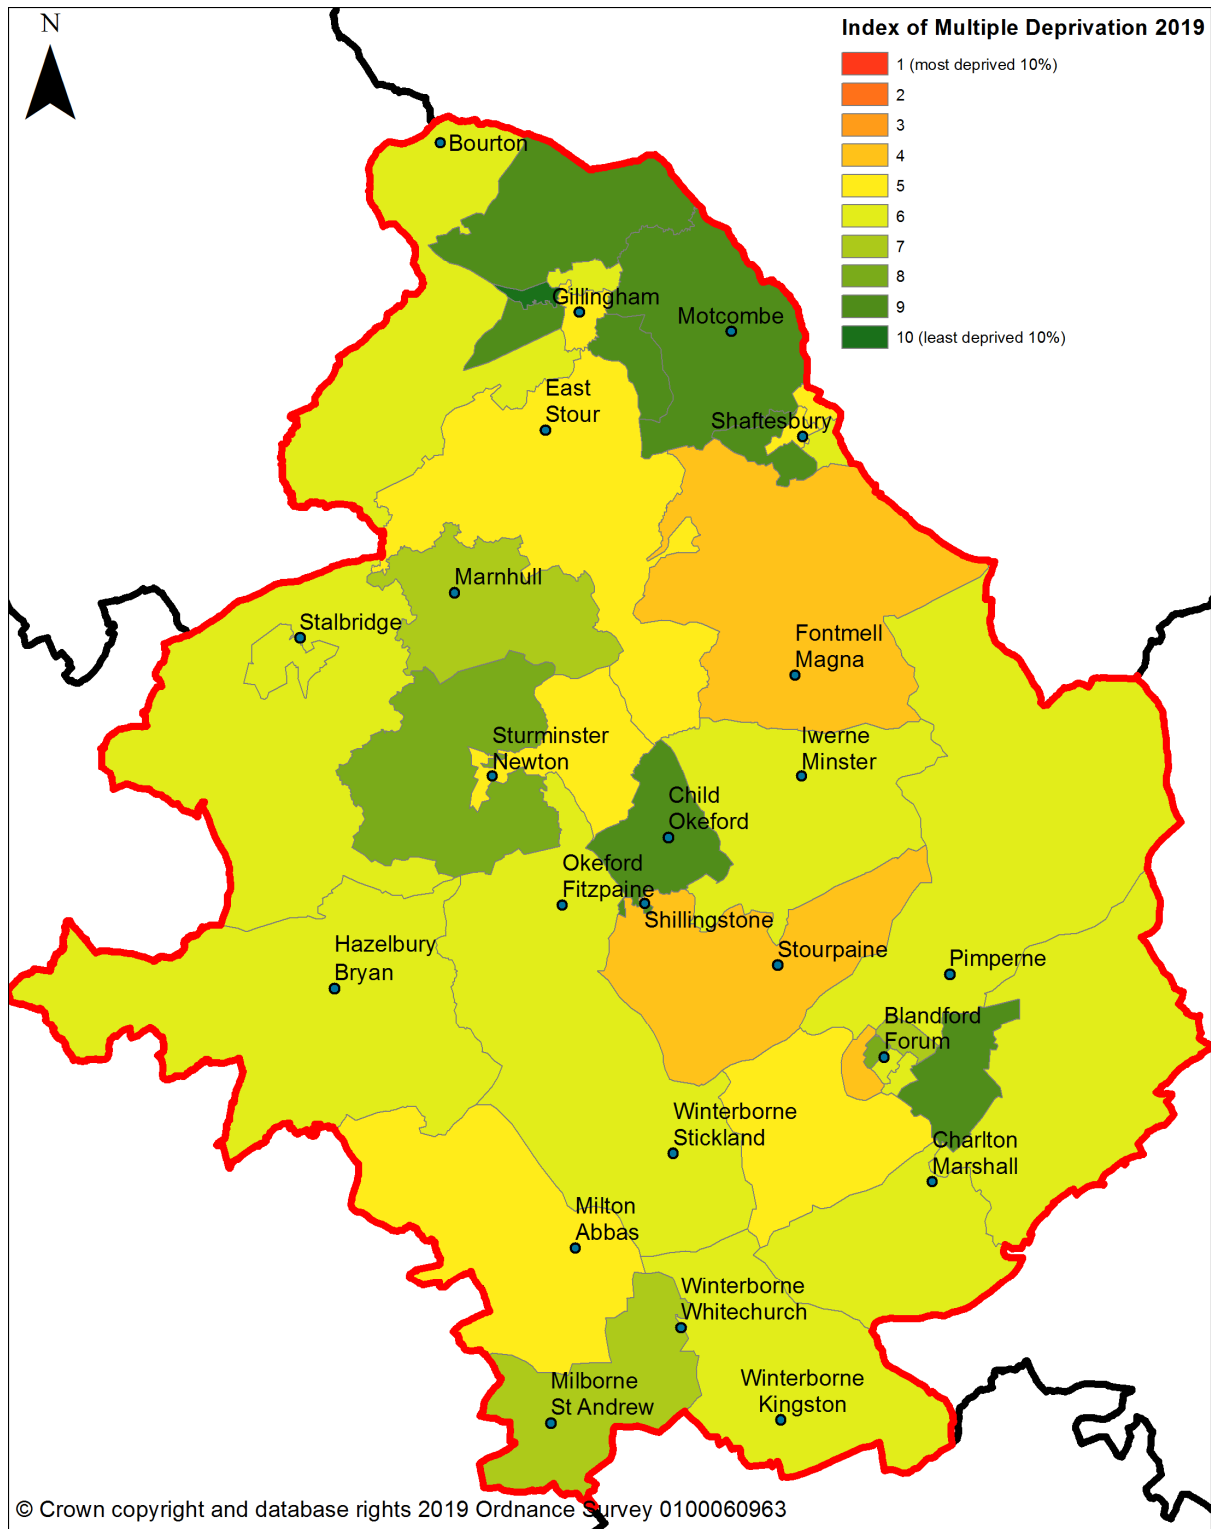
N

Index of Multiple Deprivation 2019
1 (most deprived 10%)
2
3
4
5
6
7
8
9
10 (least deprived 10%)

Bourton
Gillingham
Motcombe
East Stour
Shaftesbury
Marnhull
Stalbridge
Fontmell Magna
Sturminster Newton
Iwerne Minster
Child Okeford
Okeford Fitzpaine
Shillingstone
Stourpaine
Hazelbury Bryan
Pimperne
Blandford Forum
Winterborne Stickland
Charlton Marshall
Milton Abbas
Winterborne Whitechurch
Milborne St Andrew
Winterborne Kingston

© Crown copyright and database rights 2019 Ordnance Survey 0100060963